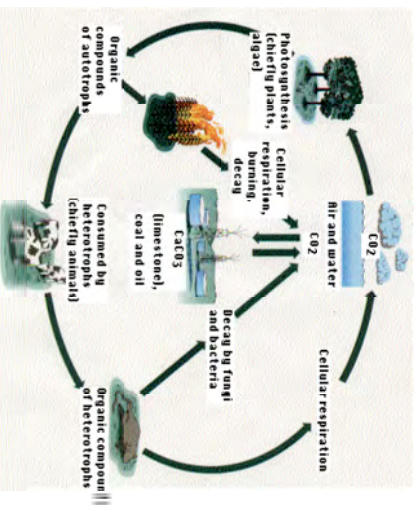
Organic compounds of autotrophs

Photosynthesis (chiefly plants, algae)

Cellular respiration, burning, decay

CO2

Air and water CO2

CaCO3 (limestone), coal and oil

Consumed by heterotrophs (chiefly animals)

Decay by fungi and bacteria

Cellular respiration

Organic compounds of heterotrophs